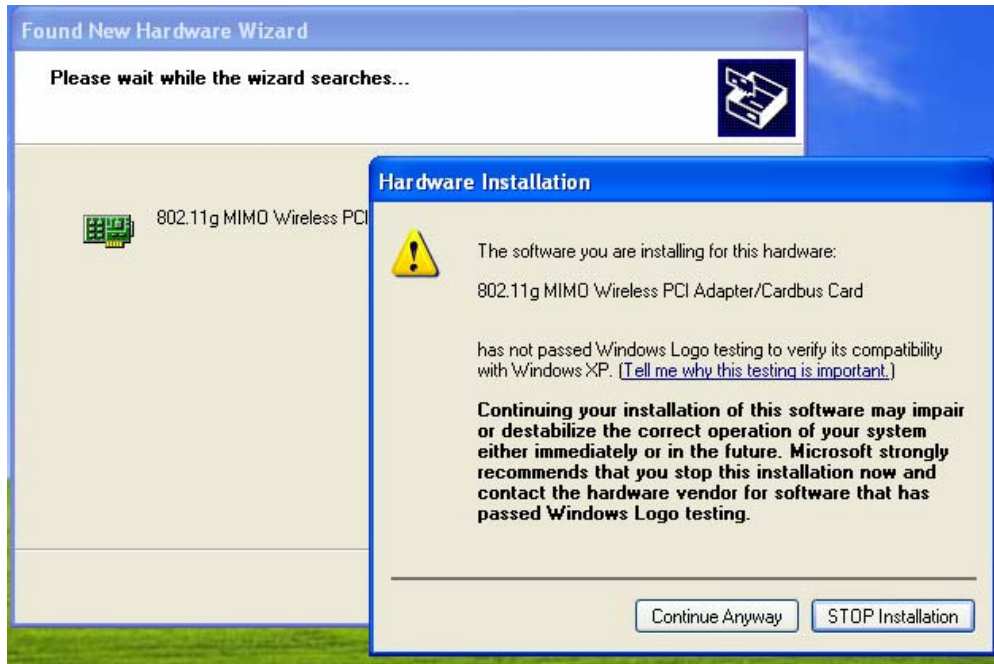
Found New Hardware Wizard

Please wait while the wizard searches...

802.11g MIMO Wireless PCI

Hardware Installation

The software you are installing for this hardware:

802.11g MIMO Wireless PCI Adapter/Cardbus Card

has not passed Windows Logo testing to verify its compatibility with Windows XP. (Tell me why this testing is important.)

Continuing your installation of this software may impair or destabilize the correct operation of your system either immediately or in the future. Microsoft strongly recommends that you stop this installation now and contact the hardware vendor for software that has passed Windows Logo testing.

Continue Anyway

STOP Installation